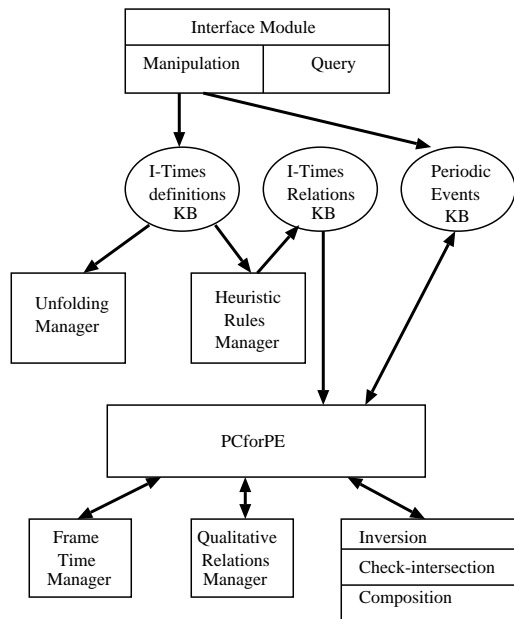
Interface Module

Manipulation

Query

I-Times definitions KB

I-Times Relations KB

Periodic Events KB

Unfolding Manager

Heuristic Rules Manager

PCforPE

Frame Time Manager

Qualitative Relations Manager

Inversion

Check-intersection

Composition